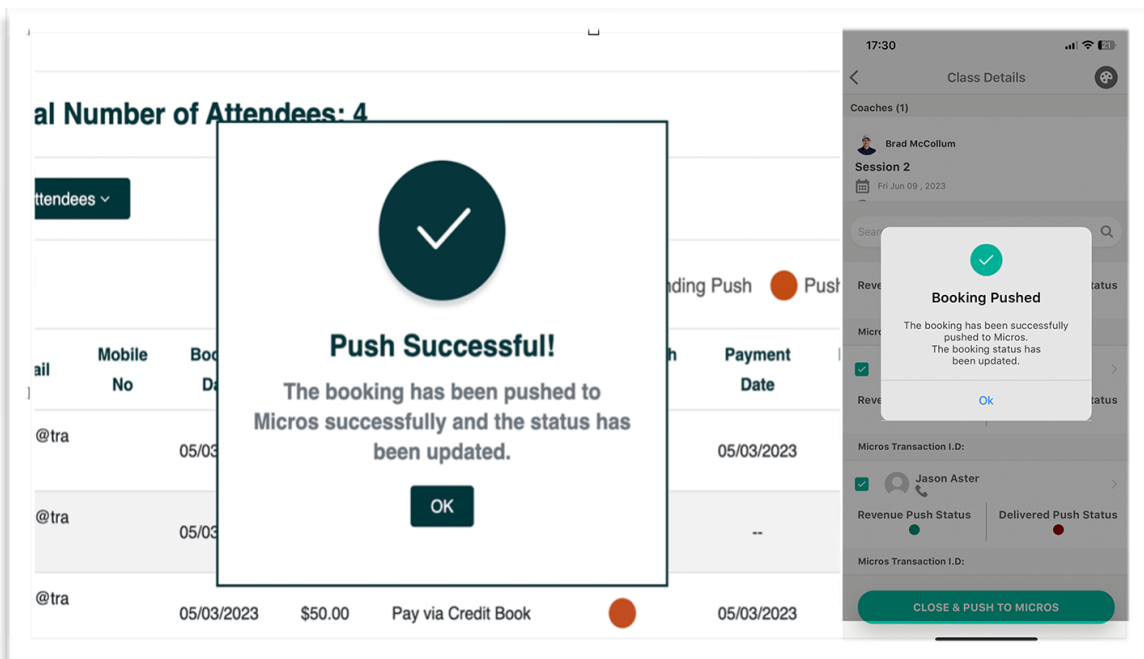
al Number of Attendees: 4

ttendees

nding Push Push

| ail | Mobile No | Boo Da | | h | Payment Date |
|---|---|---|---|---|---|
| @tra | | 05/03 | | | 05/03/2023 |
| @tra | | 05/03 | | | -- |
| @tra | | 05/03/2023 | $50.00 | Pay via Credit Book | 05/03/2023 |

Push Successful!

The booking has been pushed to Micros successfully and the status has been updated.

OK

17:30

Class Details

Coaches (1)

Brad McCollum

Session 2

Fri Jun 09 , 2023

Sear

Reve

Micr

Reve

Booking Pushed

The booking has been successfully pushed to Micros.
The booking status has been updated.

Ok

Micros Transaction I.D:

Jason Aster

Revenue Push Status

Delivered Push Status

Micros Transaction I.D:

CLOSE & PUSH TO MICROS